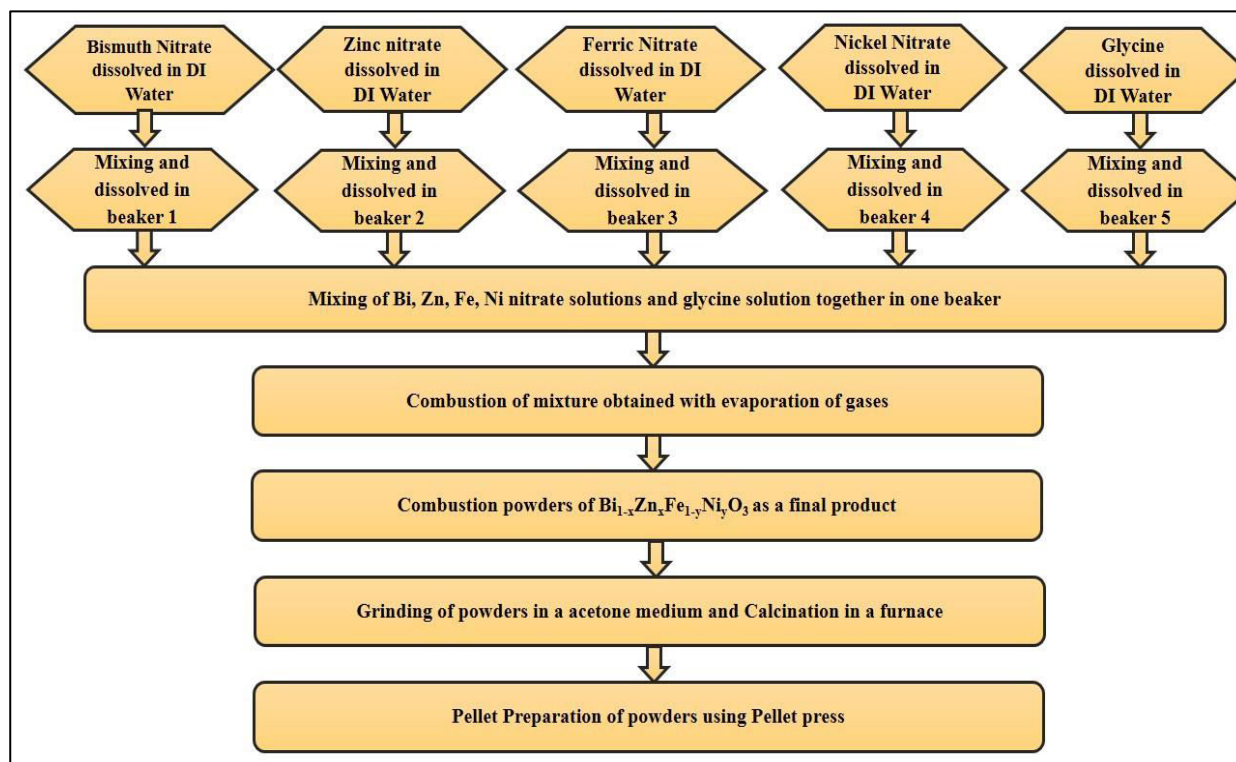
Bismuth Nitrate dissolved in DI Water

Zinc nitrate dissolved in DI Water

Ferric Nitrate dissolved in DI Water

Nickel Nitrate dissolved in DI Water

Glycine dissolved in DI Water

Mixing and dissolved in beaker 1

Mixing and dissolved in beaker 2

Mixing and dissolved in beaker 3

Mixing and dissolved in beaker 4

Mixing and dissolved in beaker 5

Mixing of Bi, Zn, Fe, Ni nitrate solutions and glycine solution together in one beaker

Combustion of mixture obtained with evaporation of gases

Combustion powders of $Bi_{1-x}Zn_xFe_{1-y}Ni_yO_3$ as a final product

Grinding of powders in a acetone medium and Calcination in a furnace

Pellet Preparation of powders using Pellet press